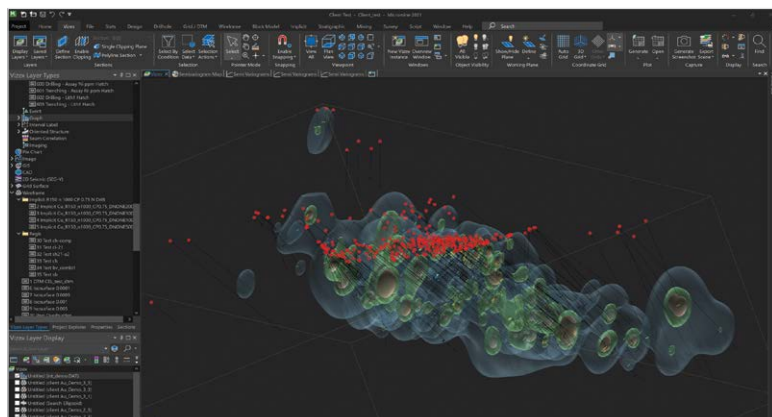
Client Test – Client_xxx – Micromine 2023

Project Home View File Data Design Drillhole Grid / DTM Wireframe Block Model Implicit Stratigraphic Mining Survey Script Window Help Search

Display Layers Saved Layers Define Section Enable Clipping Single Clipping Plane Multiple Section Sections

Select By Condition Select Data Selection Actions Selection Select Pointer Mode Enable Snapping Snapping View All Plan View Viewport New Vizex Instance Overview Window Windows All Visible Object Visibility Show/Hide Plane Define Working Plane Auto Grid 3D Grid Coordinate Grid Generate Open Plot Generate Screenshot Export Scene Capture Display Find Search

Vizex Layer Types

Event
Graph
Internal Label
Oriented Structure
Seam Correlation
Imaging
Pie Chart
Image
Grid
CAD
2D Seismic (SEG-Y)
Grid Surface
Wireframe
Implicit
Fault
DTM
Isosurface

Vizex Layer Types Project Explorer Properties Sections

Vizex Layer Display

View
Untitled (Grid_demo) DATE
Untitled (client) Au_Demo_0_0
Untitled (client) Au_Demo_0_0
Untitled (client) Au_Demo_0_0
Untitled (Search Deposit)
Untitled (client) Au_Demo_0_0
Untitled (client) Au_Demo_0_0

Vizex Stereonet Map Semi Variogram Semi Variogram Semi Variogram